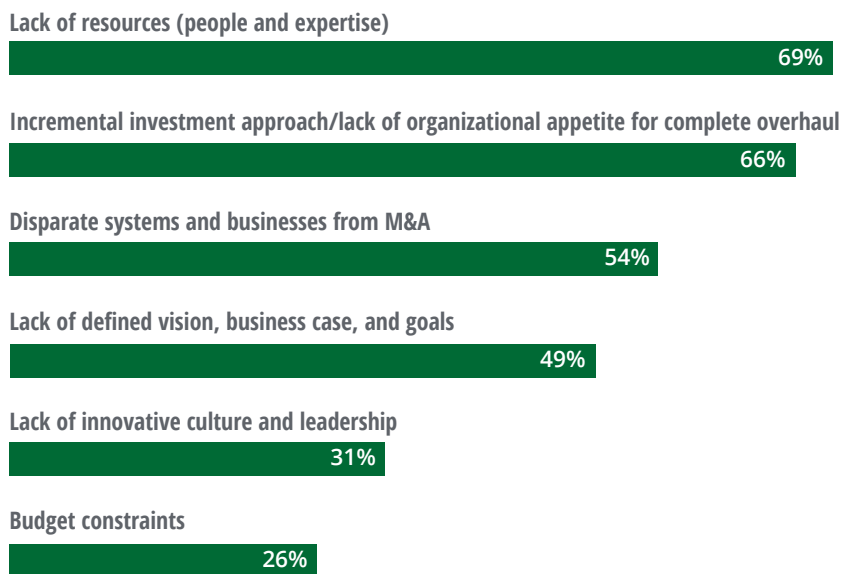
Lack of resources (people and expertise)
69%

Incremental investment approach/lack of organizational appetite for complete overhaul
66%

Disparate systems and businesses from M&A
54%

Lack of defined vision, business case, and goals
49%

Lack of innovative culture and leadership
31%

Budget constraints
26%